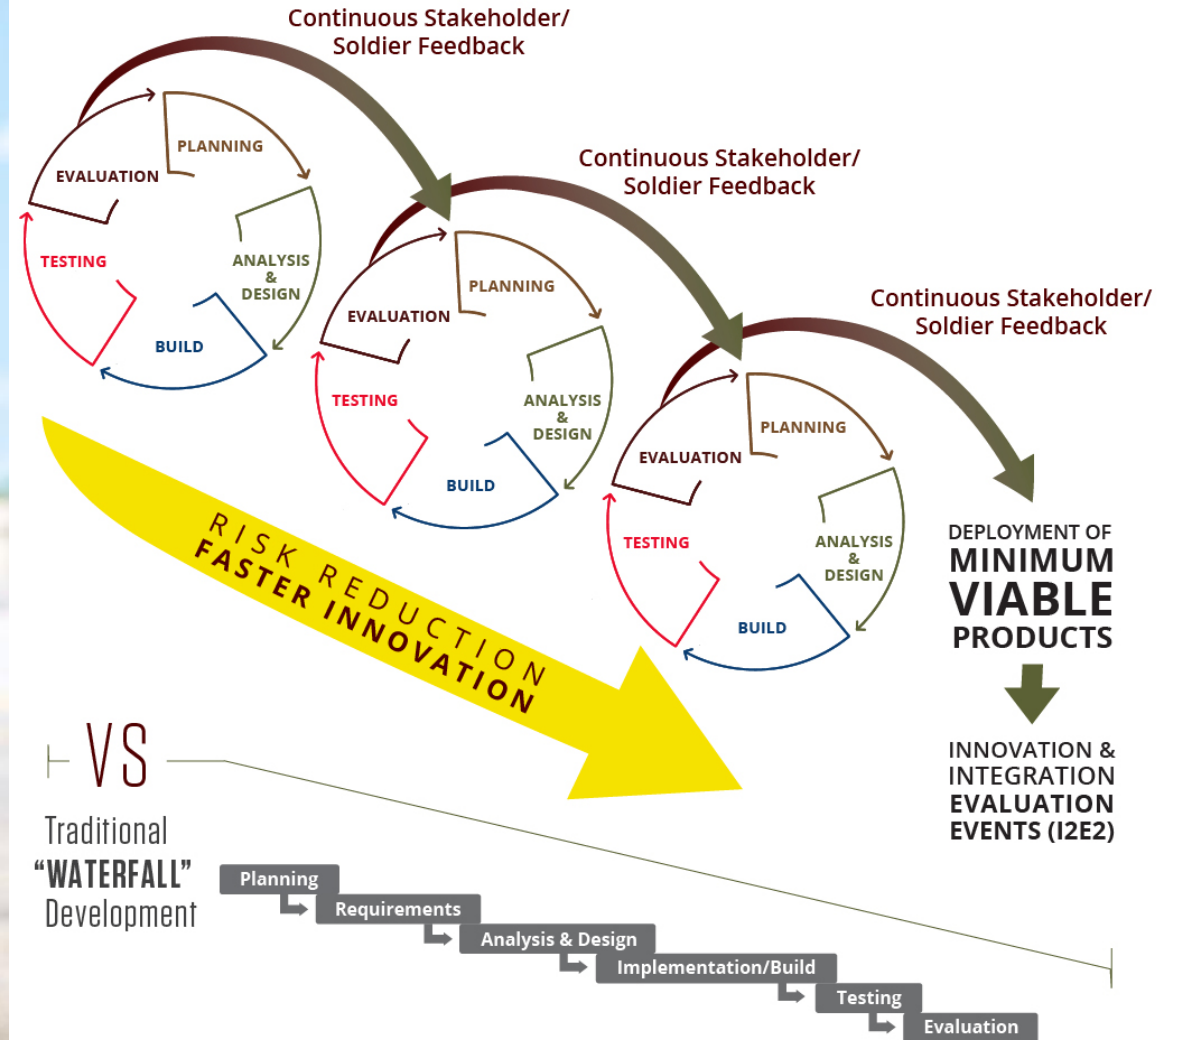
Continuous Stakeholder/ Soldier Feedback

PLANNING
EVALUATION
ANALYSIS & DESIGN
TESTING
BUILD

Continuous Stakeholder/ Soldier Feedback

PLANNING
EVALUATION
ANALYSIS & DESIGN
TESTING
BUILD

Continuous Stakeholder/ Soldier Feedback

PLANNING
EVALUATION
ANALYSIS & DESIGN
TESTING
BUILD

RISK REDUCTION
FASTER INNOVATION

DEPLOYMENT OF MINIMUM VIABLE PRODUCTS

INNOVATION & INTEGRATION EVALUATION EVENTS (I2E2)

VS

Traditional "WATERFALL" Development

Planning
Requirements
Analysis & Design
Implementation/Build
Testing
Evaluation